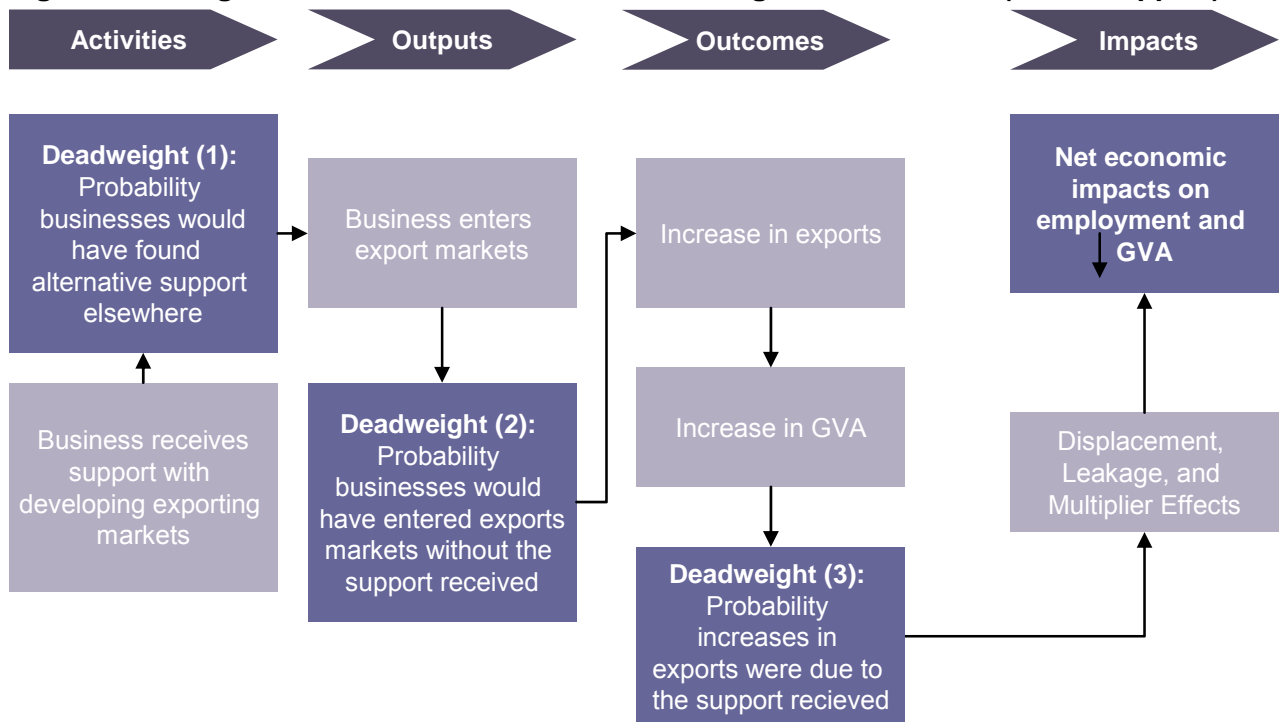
Activities

Outputs

Outcomes

Impacts

Deadweight (1): Probability businesses would have found alternative support elsewhere

Business receives support with developing exporting markets

Business enters export markets

Deadweight (2): Probability businesses would have entered exports markets without the support received

Increase in exports

Increase in GVA

Deadweight (3): Probability increases in exports were due to the support recieved

Net economic impacts on employment and GVA

Displacement, Leakage, and Multiplier Effects